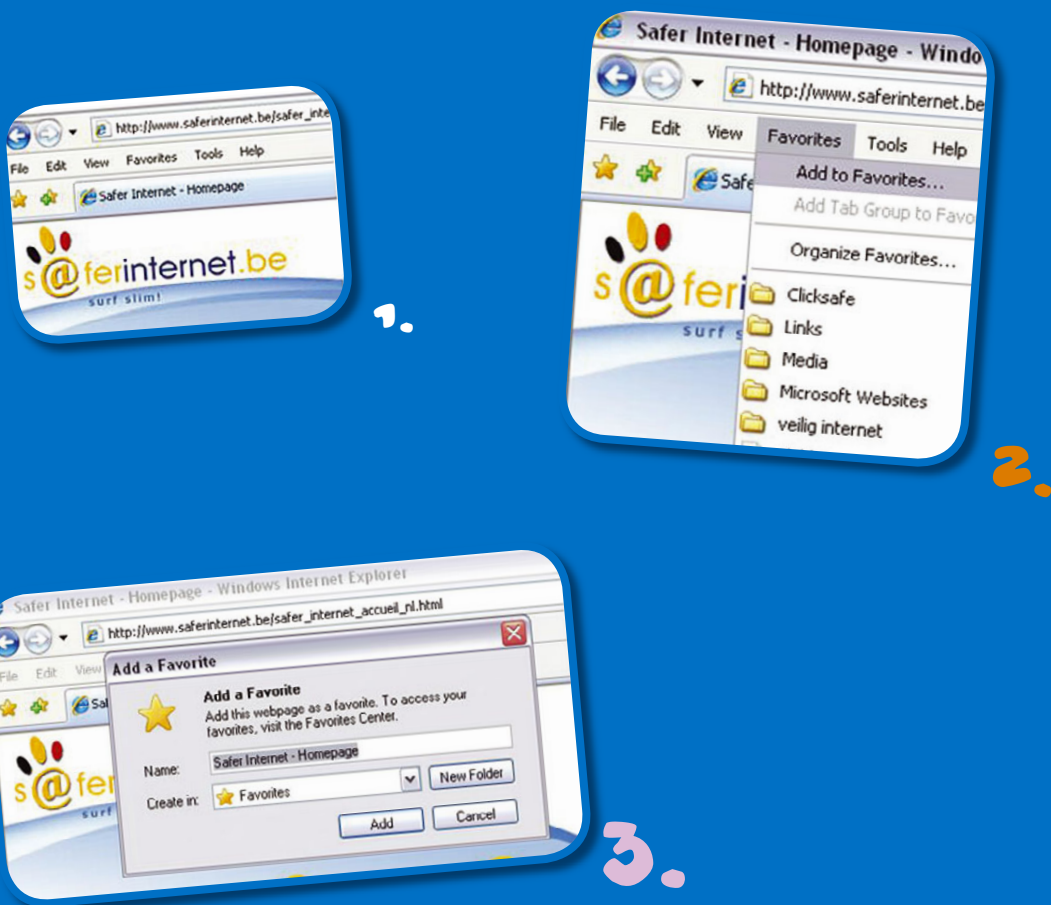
http://www.saferinternet.be/safer_inte

File Edit View Favorites Tools Help

Safer Internet - Homepage

s@ferinternet.be

surf slim!

1.

Safer Internet - Homepage - Windo

http://www.saferinternet.be

File Edit View Favorites Tools Help

Safe

Add to Favorites...

Add Tab Group to Favo

Organize Favorites...

Clicksafe

Links

Media

Microsoft Websites

veilig internet

s@fer

surf s

2.

Safer Internet - Homepage - Windows Internet Explorer

http://www.saferinternet.be/safer_internet_accueil_nl.html

File Edit View

Sal

Add a Favorite

Add a Favorite

Add this webpage as a favorite. To access your favorites, visit the Favorites Center.

Name: Safer Internet - Homepage

Create in: Favorites

New Folder

Add

Cancel

s@fer

surf

3.